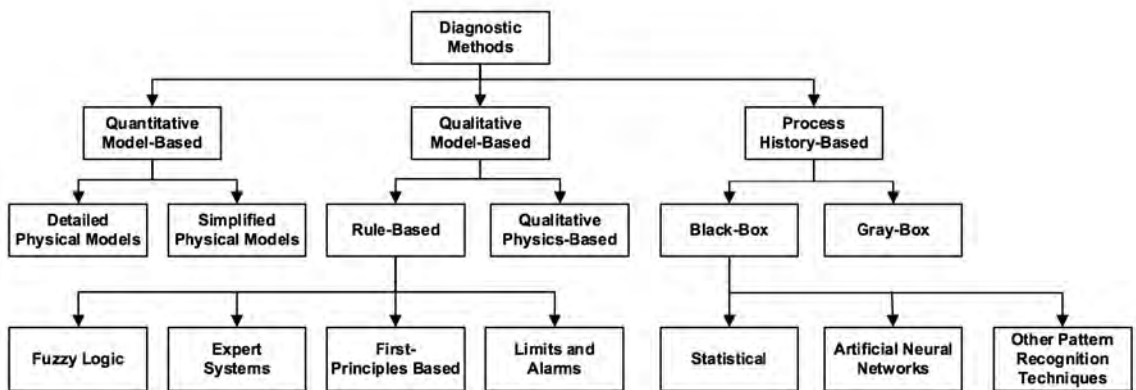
Diagnostic Methods

Quantitative Model-Based

Qualitative Model-Based

Process History-Based

Detailed Physical Models

Simplified Physical Models

Rule-Based

Qualitative Physics-Based

Black-Box

Gray-Box

Fuzzy Logic

Expert Systems

First-Principles Based

Limits and Alarms

Statistical

Artificial Neural Networks

Other Pattern Recognition Techniques